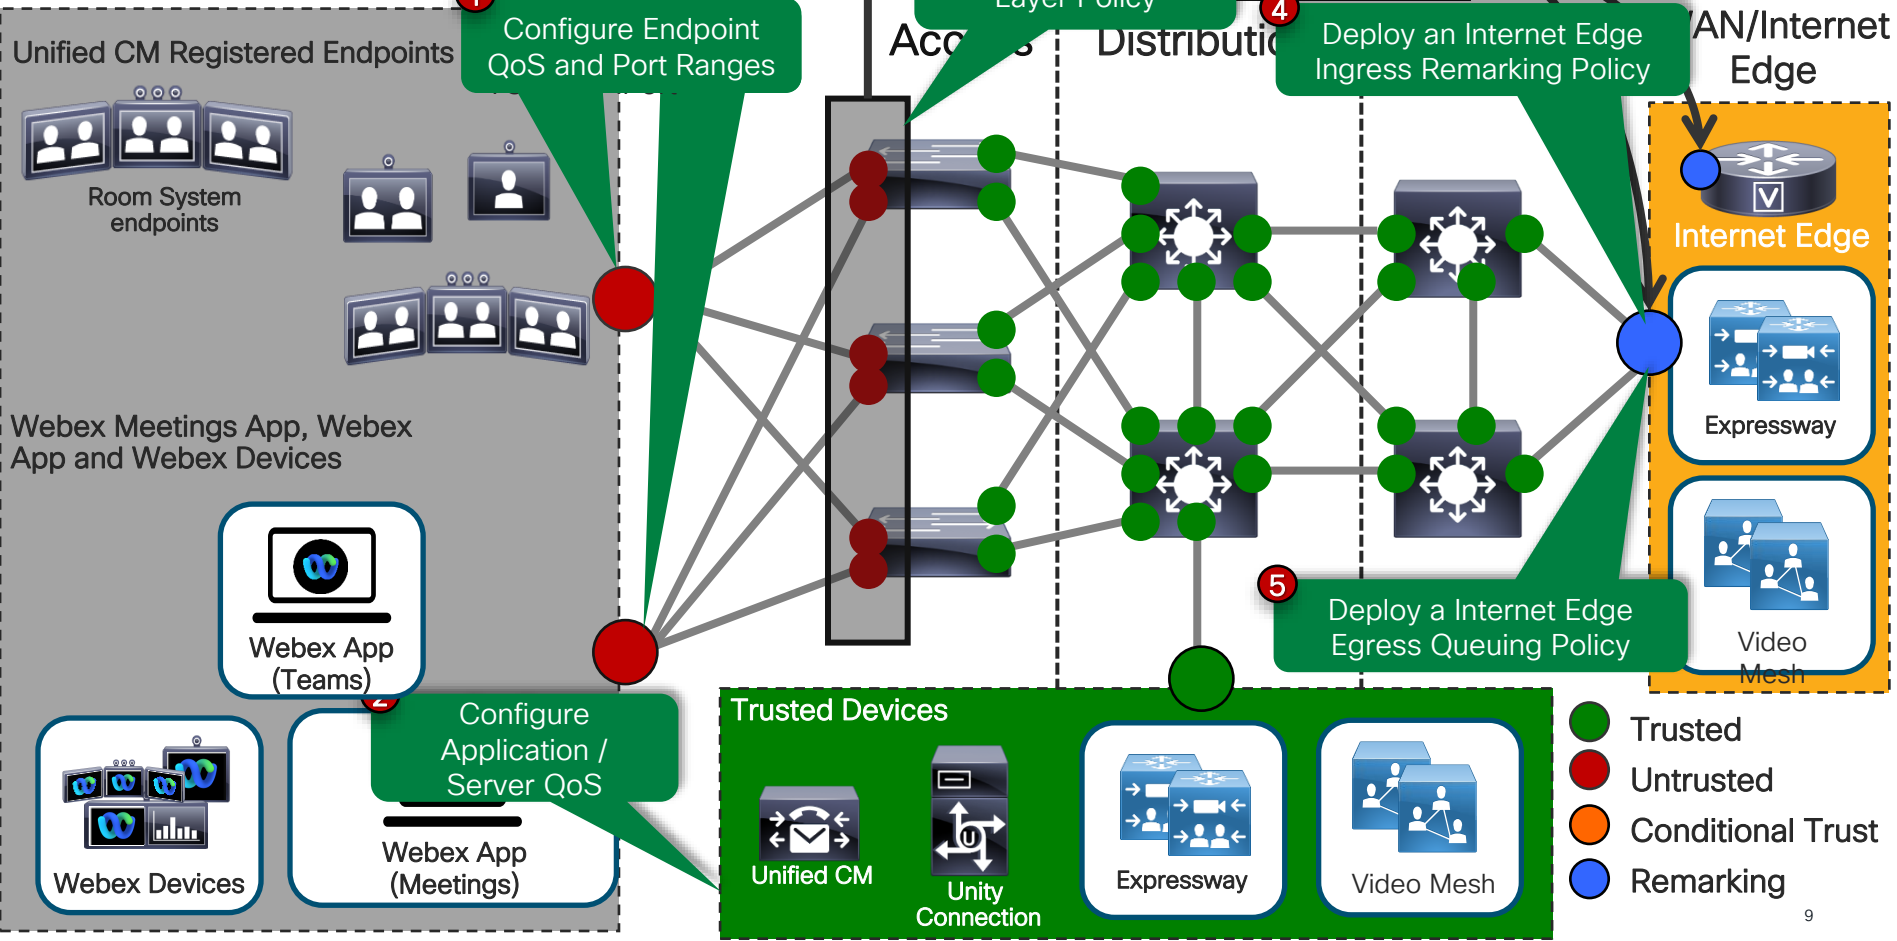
Unified CM Registered Endpoints

1

Configure Endpoint QoS and Port Ranges

Layer Policy

Acc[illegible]s

Distributi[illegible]

4

Deploy an Internet Edge Ingress Remarking Policy

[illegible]AN/Internet Edge

Room System endpoints

Internet Edge

Webex Meetings App, Webex App and Webex Devices

Expressway

Webex App (Teams)

Video Mesh

5

Deploy a Internet Edge Egress Queuing Policy

2

Configure Application / Server QoS

Trusted Devices

Webex Devices

Webex App (Meetings)

Unified CM

Unity Connection

Expressway

Video Mesh

Trusted

Untrusted

Conditional Trust

Remarking

9